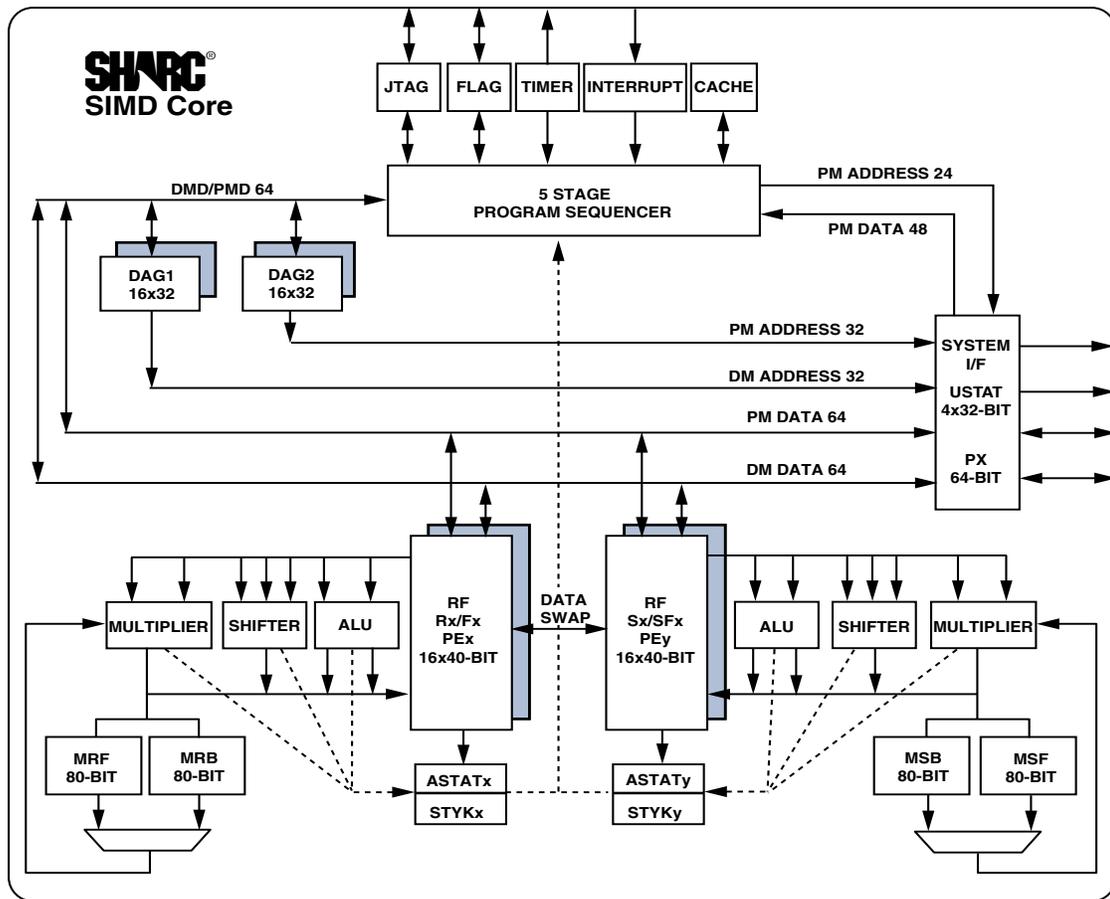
SHARC®
SIMD Core

JTAG
FLAG
TIMER
INTERRUPT
CACHE

DMD/PMD 64

5 STAGE
PROGRAM SEQUENCER

PM ADDRESS 24
PM DATA 48

DAG1
16x32

DAG2
16x32

PM ADDRESS 32
DM ADDRESS 32
PM DATA 64
DM DATA 64

SYSTEM
I/F
USTAT
4x32-BIT
PX
64-BIT

MULTIPLIER
SHIFTER
ALU

RF
Rx/Fx
PEx
16x40-BIT

DATA
SWAP

RF
Sx/SFx
PEy
16x40-BIT

ALU
SHIFTER
MULTIPLIER

MRF
80-BIT
MRB
80-BIT

ASTATx
STYKx

ASTATy
STYKy

MSB
80-BIT
MSF
80-BIT